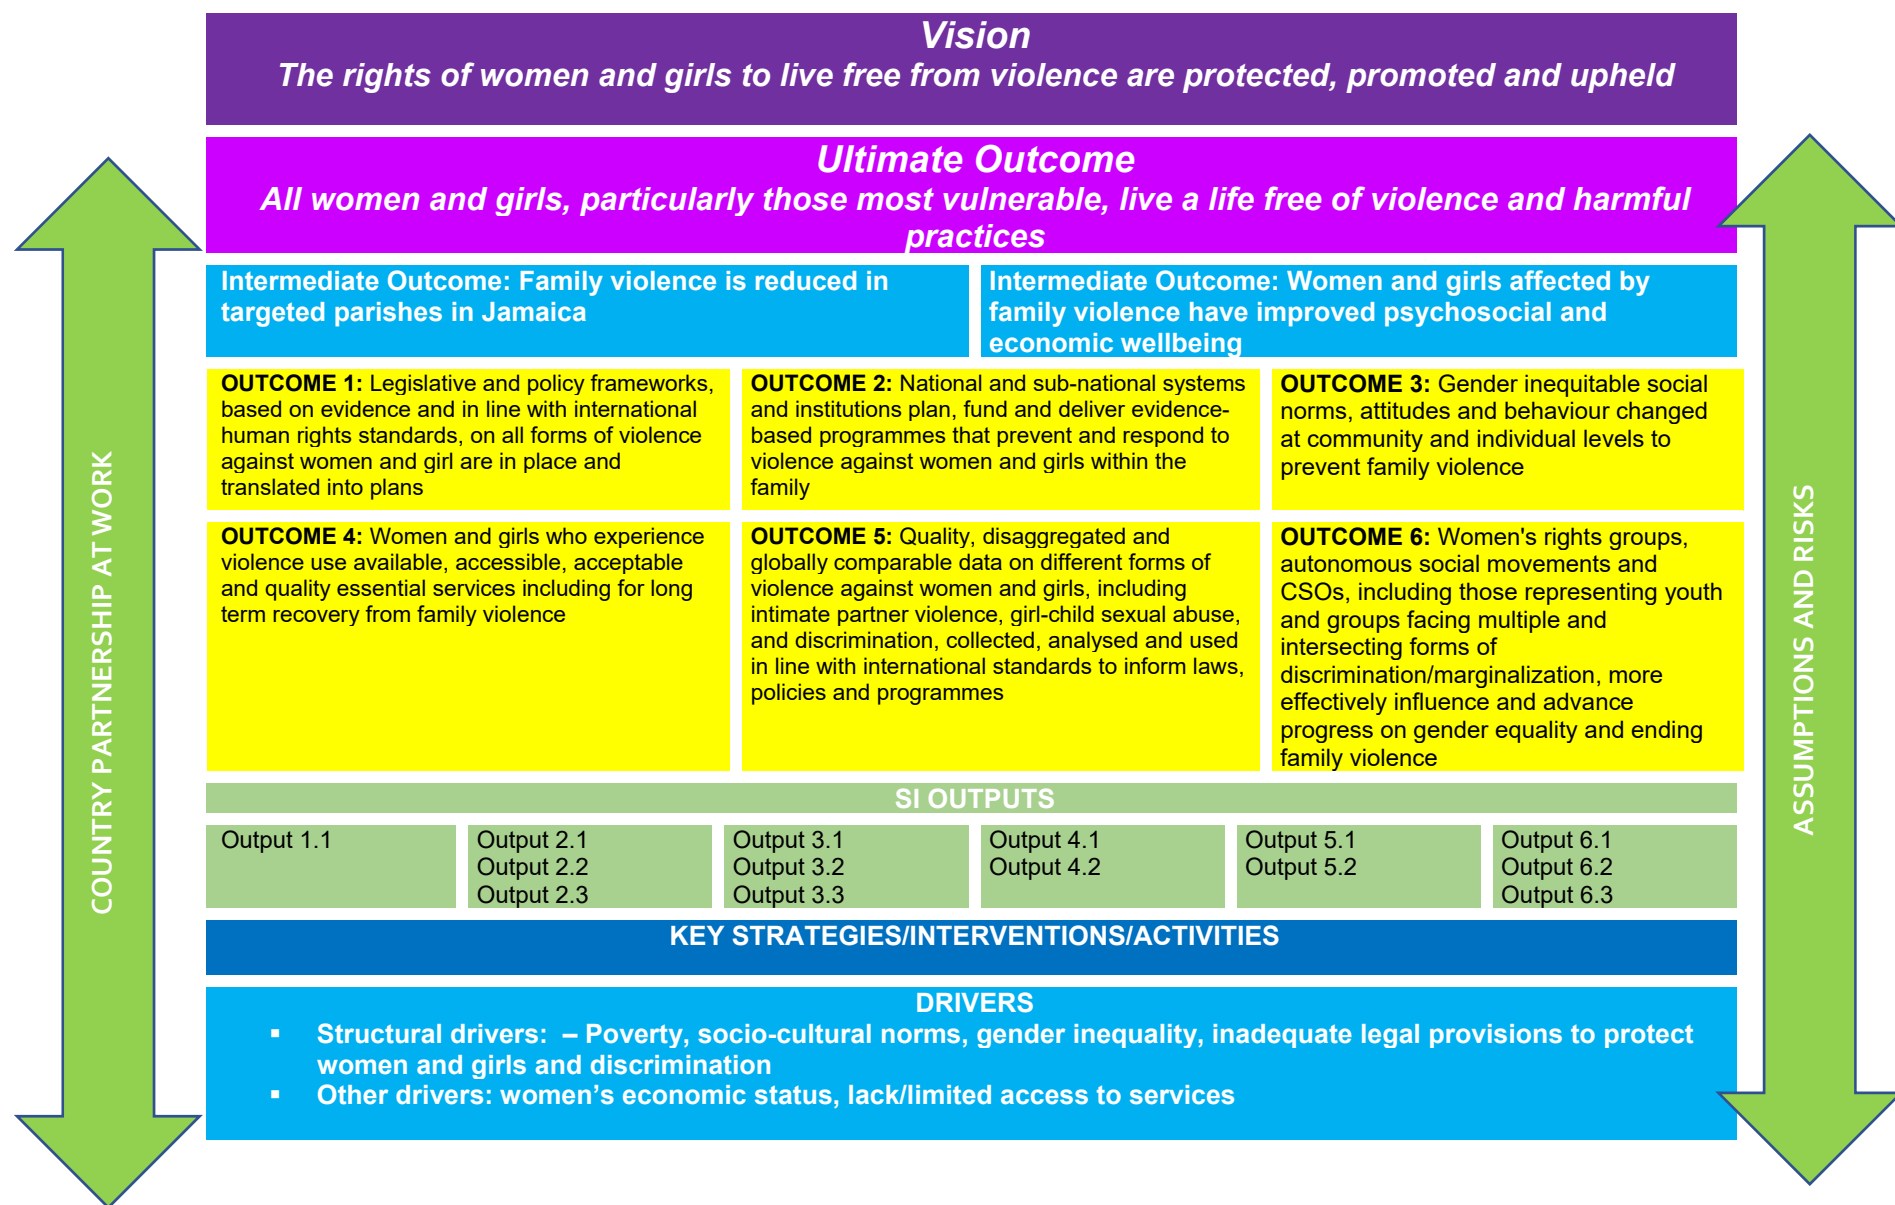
Vision
The rights of women and girls to live free from violence are protected, promoted and upheld

Ultimate Outcome
All women and girls, particularly those most vulnerable, live a life free of violence and harmful practices

COUNTRY PARTNERSHIP AT WORK

ASSUMPTIONS AND RISKS

Intermediate Outcome: Family violence is reduced in targeted parishes in Jamaica

Intermediate Outcome: Women and girls affected by family violence have improved psychosocial and economic wellbeing

OUTCOME 1: Legislative and policy frameworks, based on evidence and in line with international human rights standards, on all forms of violence against women and girl are in place and translated into plans

OUTCOME 2: National and sub-national systems and institutions plan, fund and deliver evidence-based programmes that prevent and respond to violence against women and girls within the family

OUTCOME 3: Gender inequitable social norms, attitudes and behaviour changed at community and individual levels to prevent family violence

OUTCOME 4: Women and girls who experience violence use available, accessible, acceptable and quality essential services including for long term recovery from family violence

OUTCOME 5: Quality, disaggregated and globally comparable data on different forms of violence against women and girls, including intimate partner violence, girl-child sexual abuse, and discrimination, collected, analysed and used in line with international standards to inform laws, policies and programmes

OUTCOME 6: Women's rights groups, autonomous social movements and CSOs, including those representing youth and groups facing multiple and intersecting forms of discrimination/marginalization, more effectively influence and advance progress on gender equality and ending family violence

SI OUTPUTS

| Output 1.1 | Output 2.1<br>Output 2.2<br>Output 2.3 | Output 3.1<br>Output 3.2<br>Output 3.3 | Output 4.1<br>Output 4.2 | Output 5.1<br>Output 5.2 | Output 6.1<br>Output 6.2<br>Output 6.3 |
|---|---|---|---|---|---|

KEY STRATEGIES/INTERVENTIONS/ACTIVITIES

DRIVERS
▪ Structural drivers: – Poverty, socio-cultural norms, gender inequality, inadequate legal provisions to protect women and girls and discrimination
▪ Other drivers: women’s economic status, lack/limited access to services